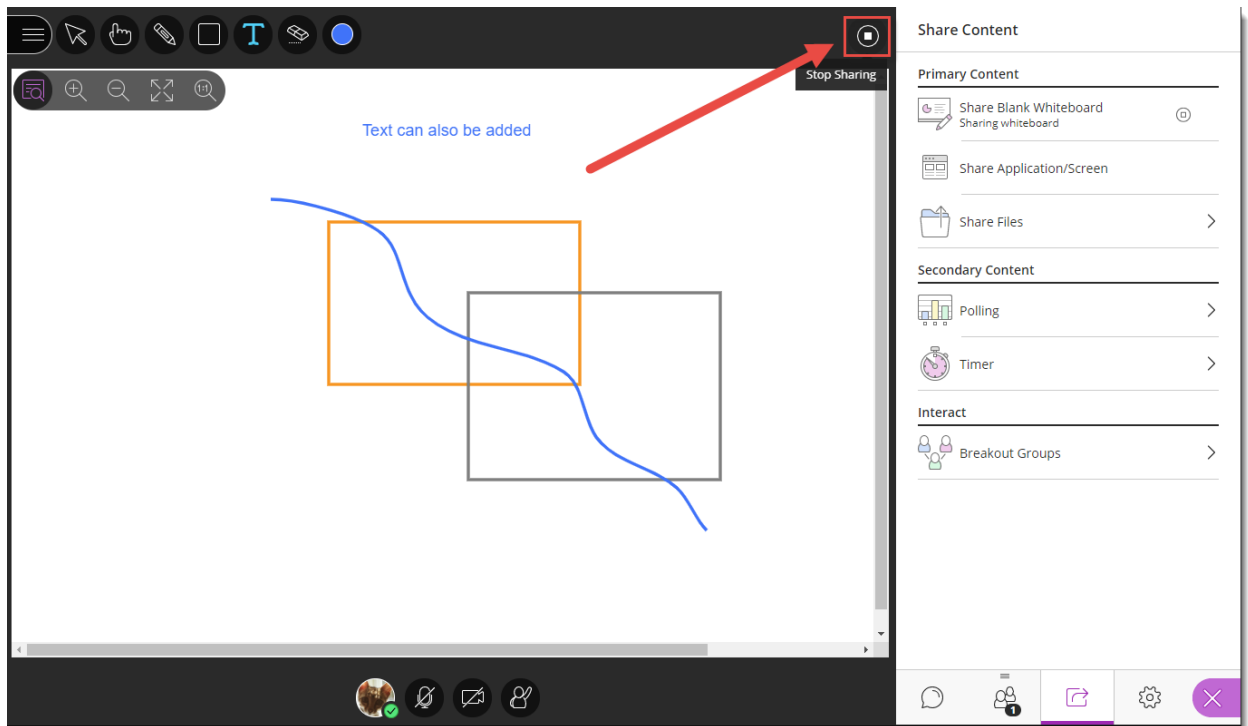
Stop Sharing

Text can also be added

Share Content

Primary Content

Share Blank Whiteboard
Sharing whiteboard

Share Application/Screen

Share Files

Secondary Content

Polling

Timer

Interact

Breakout Groups

1